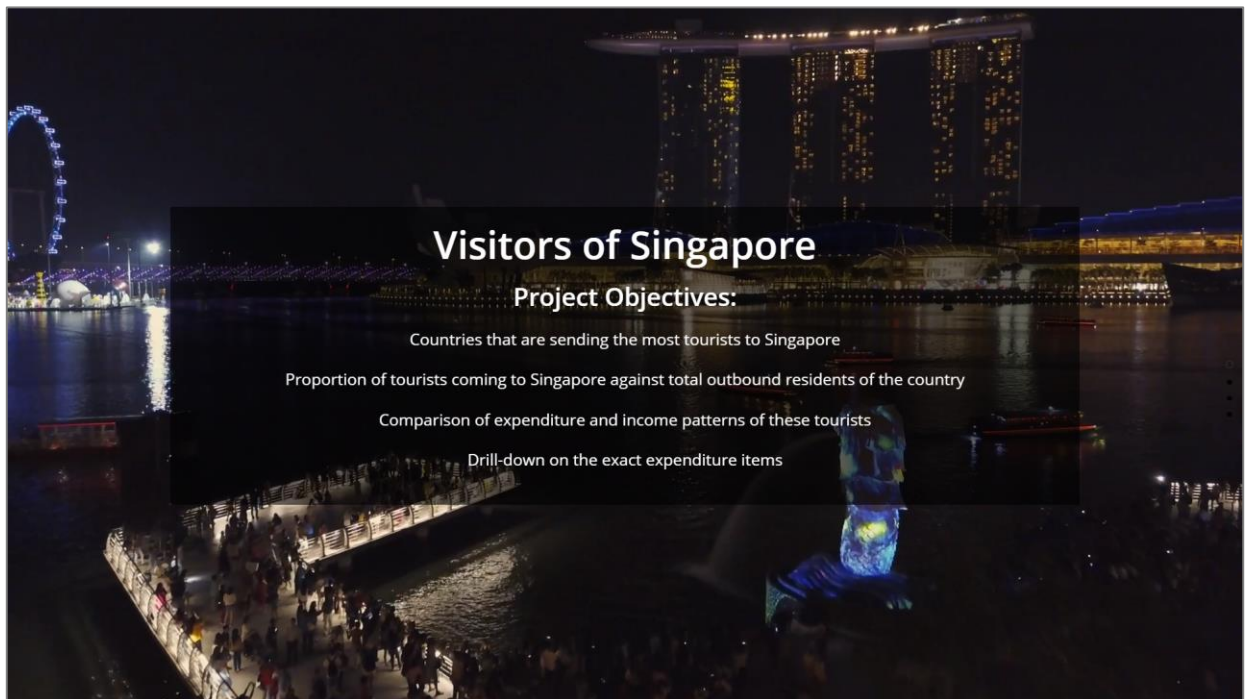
Visitors of Singapore

Project Objectives:

Countries that are sending the most tourists to Singapore

Proportion of tourists coming to Singapore against total outbound residents of the country

Comparison of expenditure and income patterns of these tourists

Drill-down on the exact expenditure items